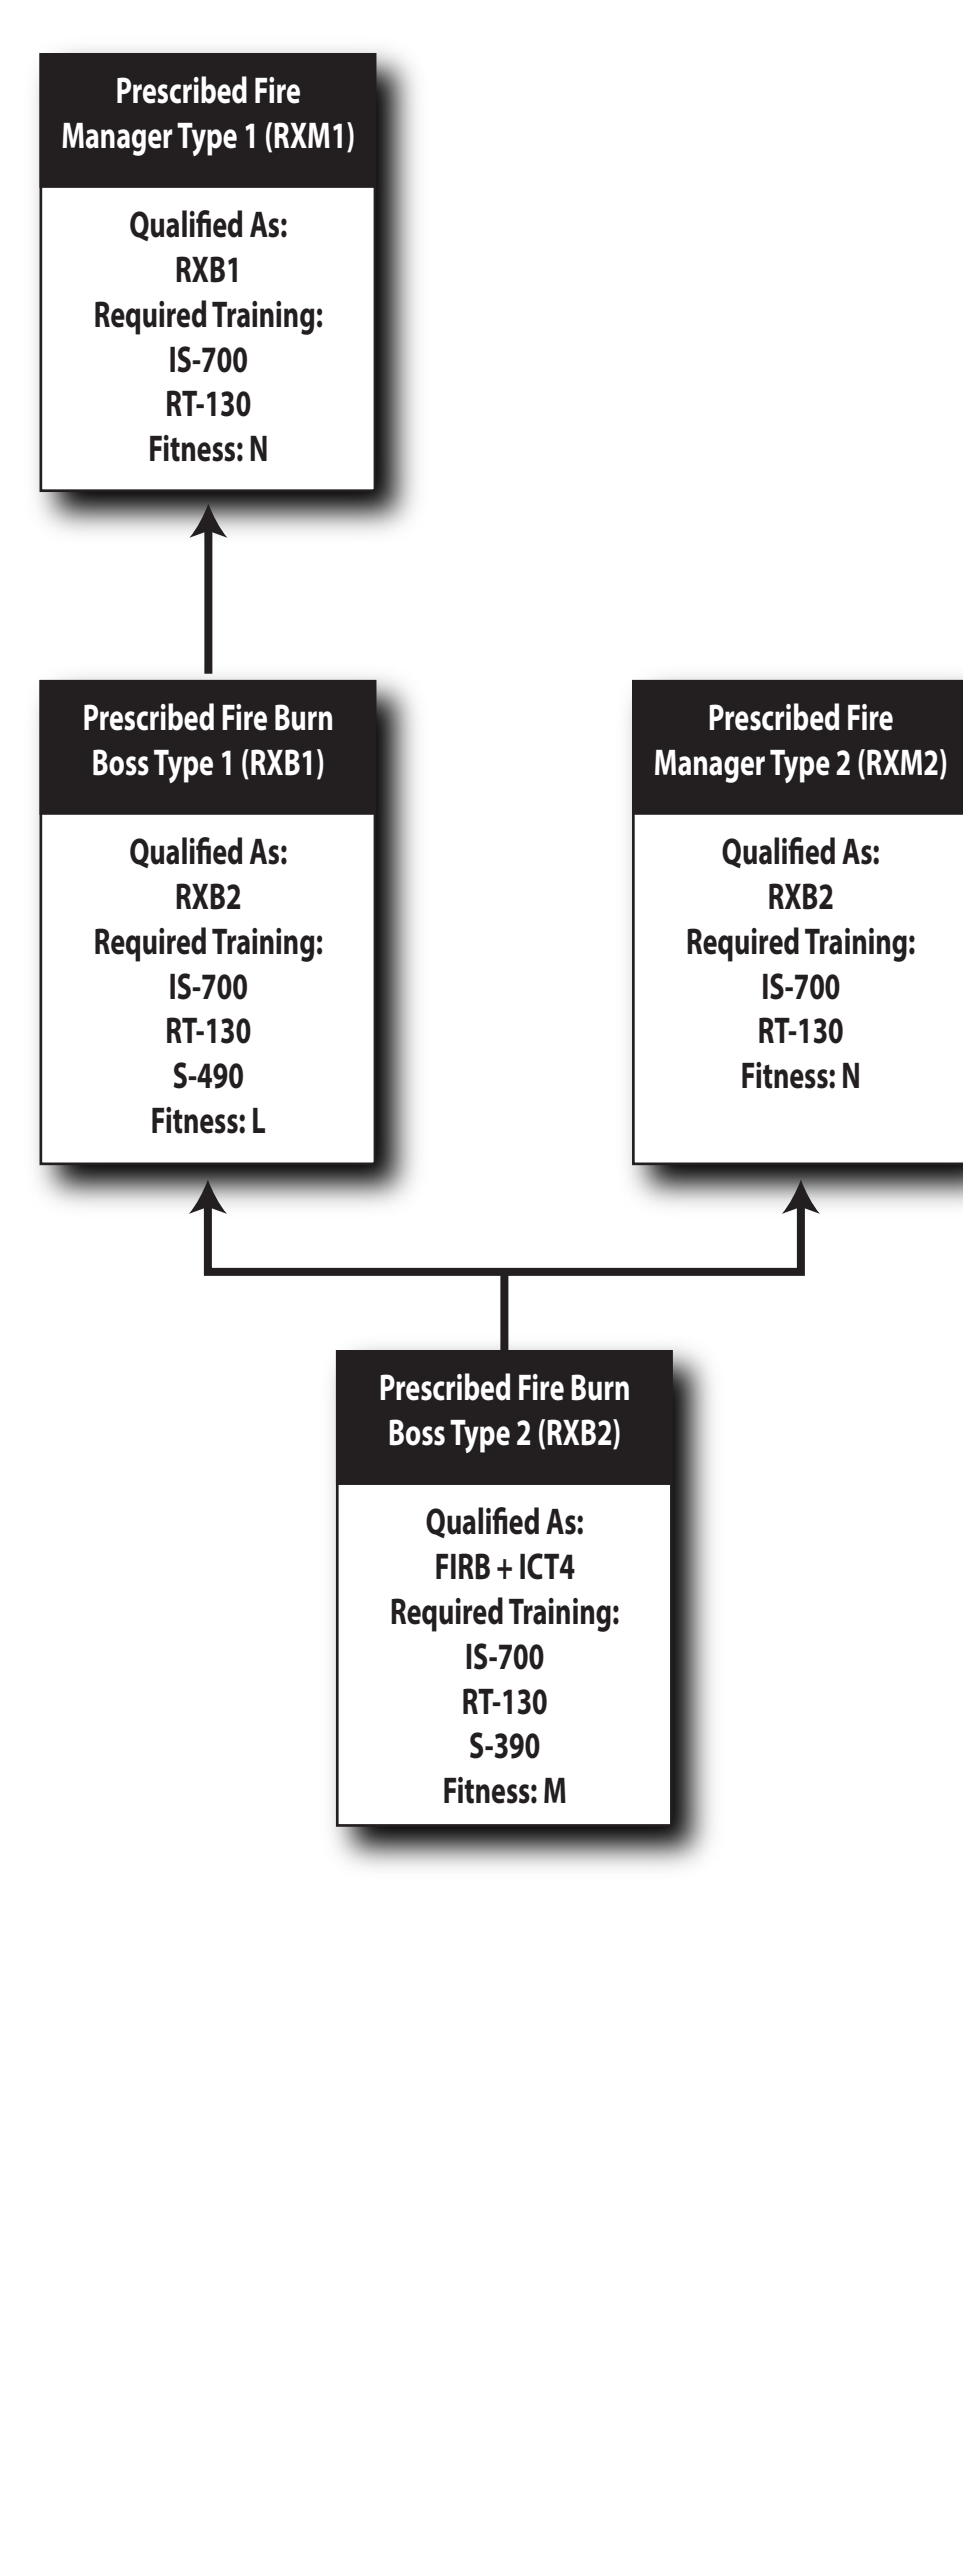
Prescribed Fire Manager Type 1 (RXM1)

Qualified As:
RXB1
Required Training:
IS-700
RT-130
Fitness: N

Prescribed Fire Burn Boss Type 1 (RXB1)

Qualified As:
RXB2
Required Training:
IS-700
RT-130
S-490
Fitness: L

Prescribed Fire Manager Type 2 (RXM2)

Qualified As:
RXB2
Required Training:
IS-700
RT-130
Fitness: N

Prescribed Fire Burn Boss Type 2 (RXB2)

Qualified As:
FIRB + ICT4
Required Training:
IS-700
RT-130
S-390
Fitness: M